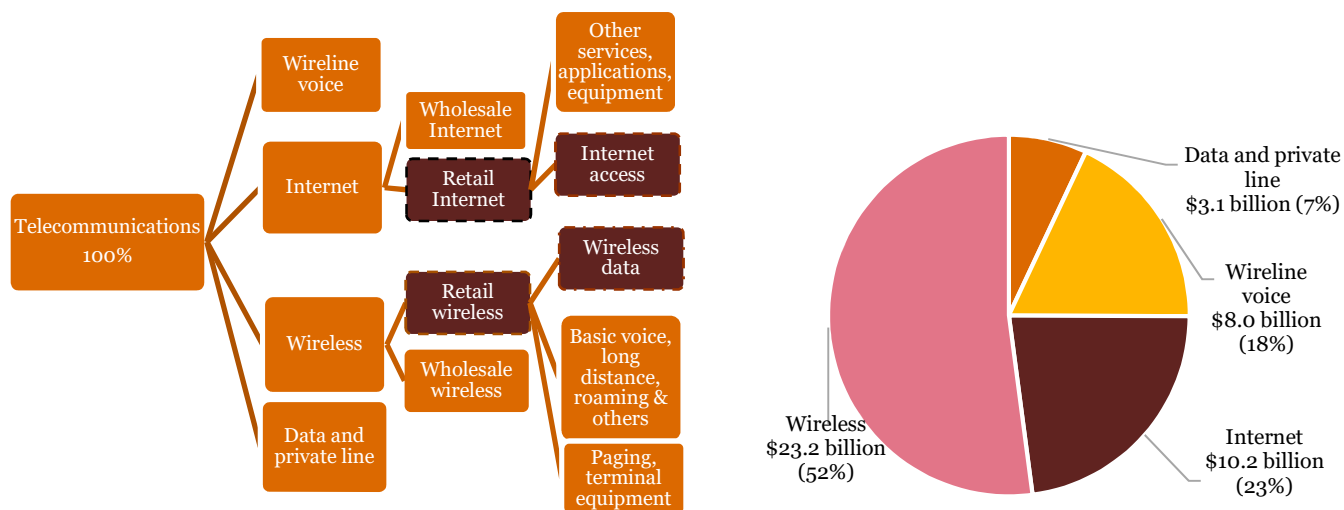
Telecommunications 100%

Wireline voice

Internet

Wholesale Internet

Retail Internet

Other services, applications, equipment

Internet access

Wireless

Retail wireless

Wholesale wireless

Wireless data

Basic voice, long distance, roaming & others

Paging, terminal equipment

Data and private line

Data and private line $3.1 billion (7%)

Wireline voice $8.0 billion (18%)

Internet $10.2 billion (23%)

Wireless $23.2 billion (52%)